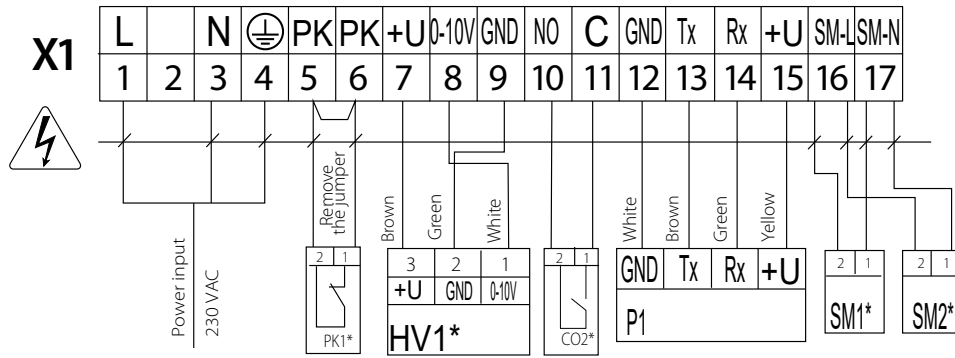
X1

| L | | N | ⏚ | PK | PK | +U | 0-10V | GND | NO | C | GND | Tx | Rx | +U | SM-L | SM-N |
|---|---|---|---|---|---|---|---|---|---|---|---|---|---|---|---|---|
| 1 | 2 | 3 | 4 | 5 | 6 | 7 | 8 | 9 | 10 | 11 | 12 | 13 | 14 | 15 | 16 | 17 |

Remove the jumper

Power input
230 VAC

2 1
PK1*

Brown Green White

| 3 | 2 | 1 |
|---|---|---|
| +U | GND | 0-10V |

HV1*

2 1
CO2*

White Brown Green Yellow

| GND | Tx | Rx | +U |
|---|---|---|---|

P1

2 1
SM1*

2 1
SM2*